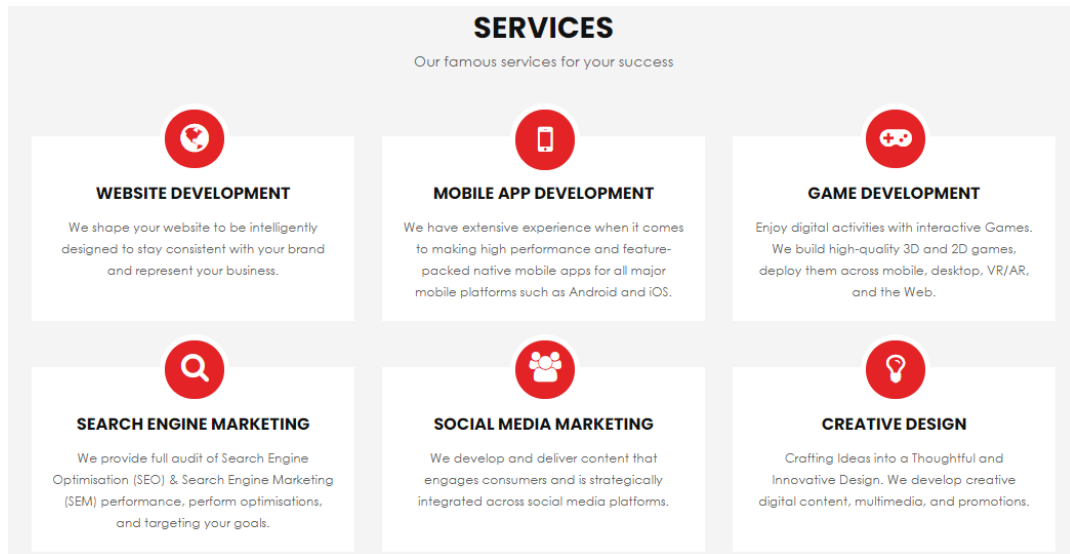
SERVICES

Our famous services for your success

WEBSITE DEVELOPMENT

We shape your website to be intelligently designed to stay consistent with your brand and represent your business.

MOBILE APP DEVELOPMENT

We have extensive experience when it comes to making high performance and feature-packed native mobile apps for all major mobile platforms such as Android and iOS.

GAME DEVELOPMENT

Enjoy digital activities with interactive Games. We build high-quality 3D and 2D games, deploy them across mobile, desktop, VR/AR, and the Web.

SEARCH ENGINE MARKETING

We provide full audit of Search Engine Optimisation (SEO) & Search Engine Marketing (SEM) performance, perform optimisations, and targeting your goals.

SOCIAL MEDIA MARKETING

We develop and deliver content that engages consumers and is strategically integrated across social media platforms.

CREATIVE DESIGN

Crafting Ideas into a Thoughtful and Innovative Design. We develop creative digital content, multimedia, and promotions.